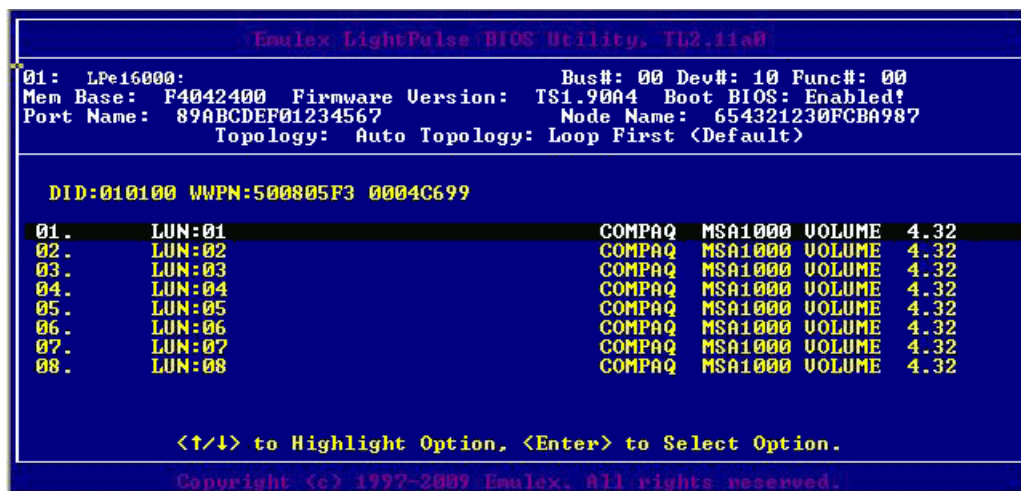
Emulex LightPulse BIOS Utility, TL2.11a0

01: LPe16000: Bus#: 00 Dev#: 10 Func#: 00
Mem Base: F4042400 Firmware Version: TS1.90A4 Boot BIOS: Enabled!
Port Name: 89ABCDEF01234567 Node Name: 654321230FCBA987
Topology: Auto Topology: Loop First (Default)

DID:010100 WWPN:500805F3 0004C699

| | | | | | |
|---|---|---|---|---|---|
| 01. | LUN:01 | COMPAQ | MSA1000 | VOLUME | 4.32 |
| 02. | LUN:02 | COMPAQ | MSA1000 | VOLUME | 4.32 |
| 03. | LUN:03 | COMPAQ | MSA1000 | VOLUME | 4.32 |
| 04. | LUN:04 | COMPAQ | MSA1000 | VOLUME | 4.32 |
| 05. | LUN:05 | COMPAQ | MSA1000 | VOLUME | 4.32 |
| 06. | LUN:06 | COMPAQ | MSA1000 | VOLUME | 4.32 |
| 07. | LUN:07 | COMPAQ | MSA1000 | VOLUME | 4.32 |
| 08. | LUN:08 | COMPAQ | MSA1000 | VOLUME | 4.32 |

<↑/↓> to Highlight Option, <Enter> to Select Option.

Copyright (c) 1997-2009 Emulex. All rights reserved.